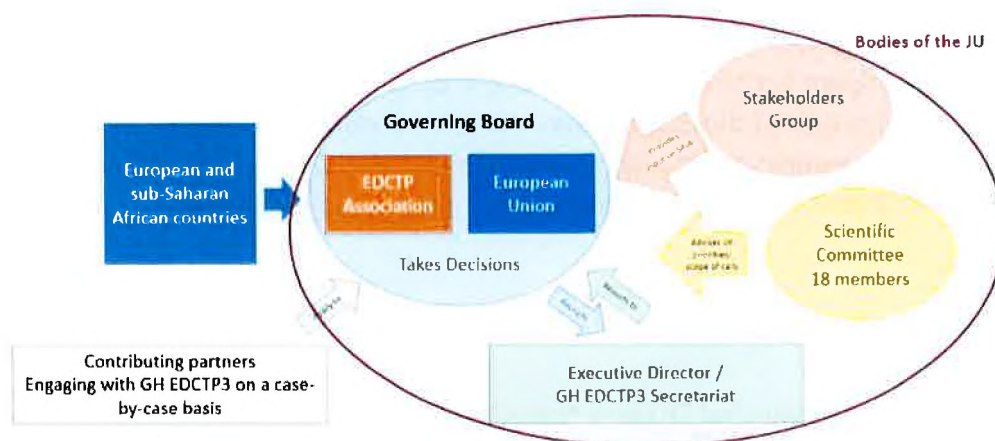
Bodies of the JU

Stakeholders Group

Provides input on SRIA

European and sub-Saharan African countries

Governing Board

EDCTP Association

European Union

Takes Decisions

Advises on priorities/ scope of calls

Scientific Committee 18 members

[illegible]

Appoints

Reports to

Contributing partners Engaging with GH EDCTP3 on a case-by-case basis

Executive Director / GH EDCTP3 Secretariat